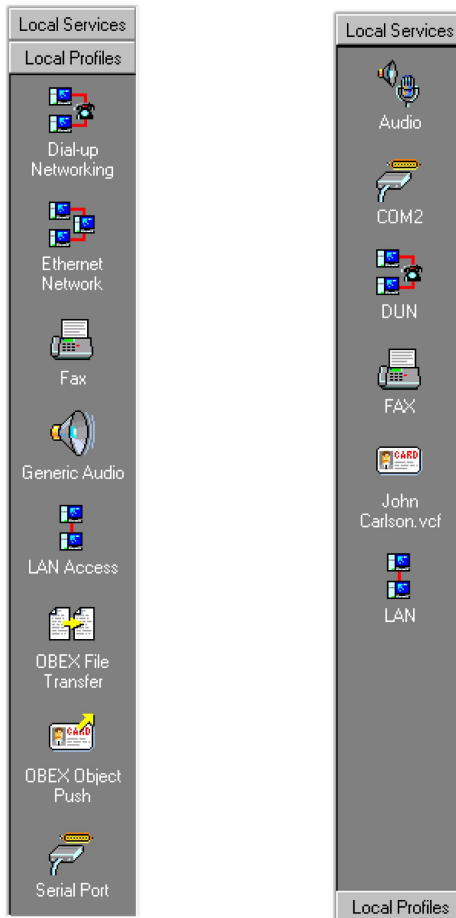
Local Services
Local Profiles
Dial-up Networking
Ethernet Network
Fax
Generic Audio
LAN Access
OBEX File Transfer
CARD
OBEX Object Push
Serial Port

Local Services
Audio
COM2
DUN
FAX
CARD
John Carlson.vcf
LAN
Local Profiles